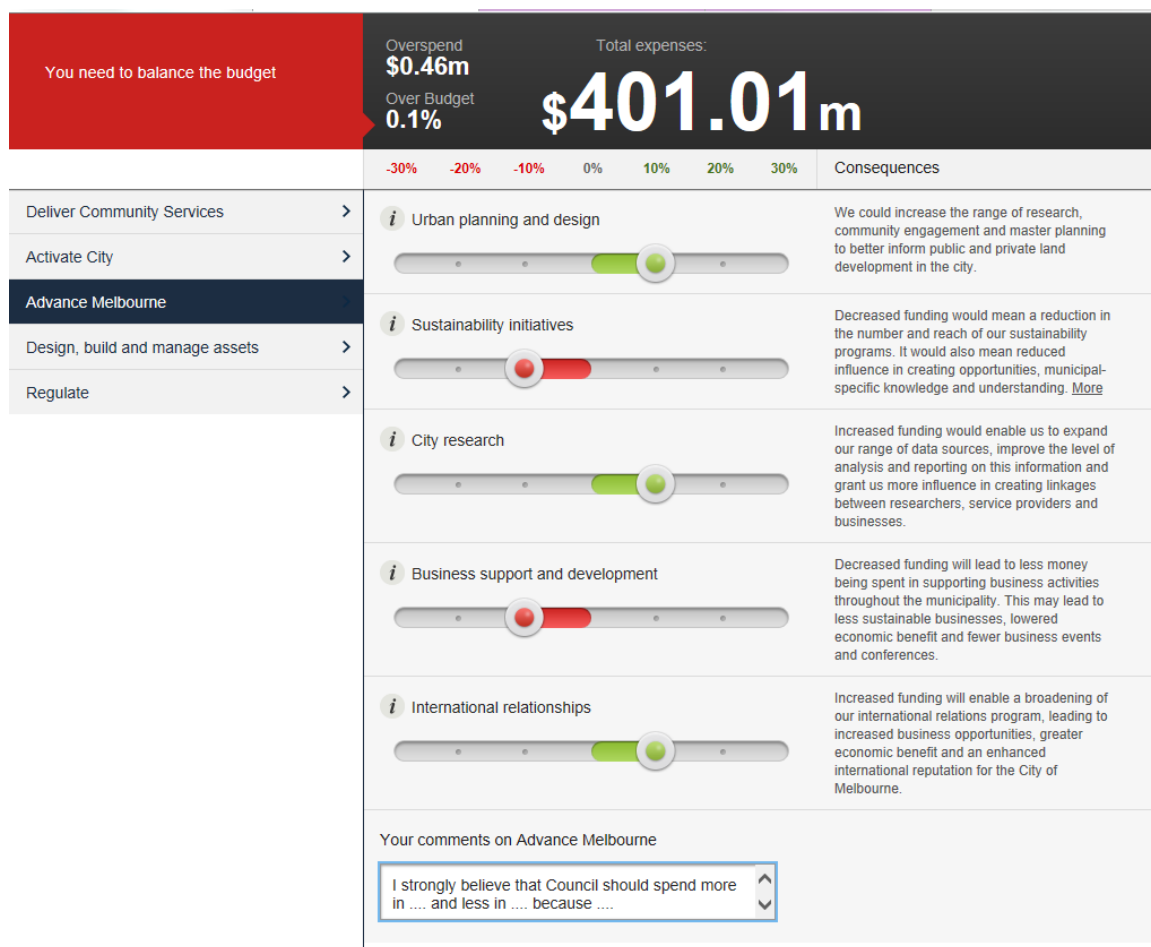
You need to balance the budget

Overspend
$0.46m
Over Budget
0.1%

Total expenses:
$401.01m

-30% -20% -10% 0% 10% 20% 30%

Consequences

Deliver Community Services
Activate City
Advance Melbourne
Design, build and manage assets
Regulate

i Urban planning and design

We could increase the range of research, community engagement and master planning to better inform public and private land development in the city.

i Sustainability initiatives

Decreased funding would mean a reduction in the number and reach of our sustainability programs. It would also mean reduced influence in creating opportunities, municipal-specific knowledge and understanding. More

i City research

Increased funding would enable us to expand our range of data sources, improve the level of analysis and reporting on this information and grant us more influence in creating linkages between researchers, service providers and businesses.

i Business support and development

Decreased funding will lead to less money being spent in supporting business activities throughout the municipality. This may lead to less sustainable businesses, lowered economic benefit and fewer business events and conferences.

i International relationships

Increased funding will enable a broadening of our international relations program, leading to increased business opportunities, greater economic benefit and an enhanced international reputation for the City of Melbourne.

Your comments on Advance Melbourne

I strongly believe that Council should spend more in .... and less in .... because ....